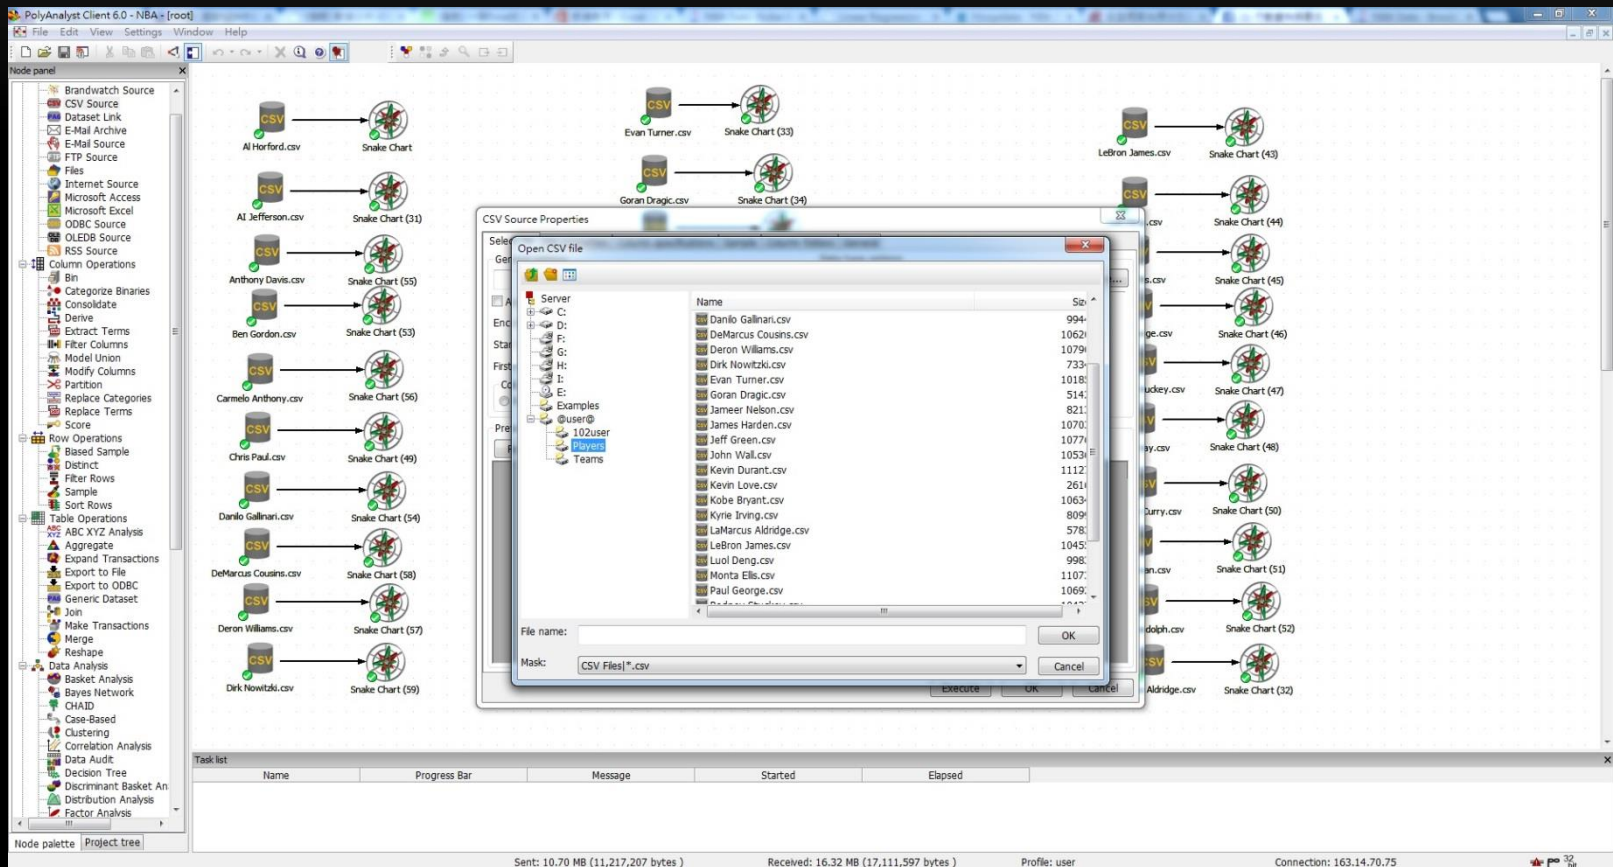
PolyAnalyst Client 6.0 - NBA - [root]
File Edit View Settings Window Help

Node panel
Brandwatch Source
CSV Source
Dataset Link
E-Mail Archive
E-Mail Source
FTP Source
Files
Internet Source
Microsoft Access
Microsoft Excel
ODBC Source
OLEDB Source
RSS Source
Column Operations
Bin
Categorize Binaries
Consolidate
Derive
Extract Terms
Filter Columns
Model Union
Modify Columns
Partition
Replace Categories
Replace Terms
Score
Row Operations
Based Sample
Distinct
Filter Rows
Sample
Sort Rows
Table Operations
ABC XYZ Analysis
Aggregate
Expand Transactions
Export to File
Export to ODBC
Generic Dataset
Join
Make Transactions
Merge
Reshape
Data Analysis
Basket Analysis
Bayes Network
CHAID
Case-Based
Clustering
Correlation Analysis
Data Audit
Decision Tree
Discriminant Basket An
Distribution Analysis
Factor Analysis
Node palette
Project tree

Al Horford.csv
Snake Chart
Al Jefferson.csv
Snake Chart (31)
Anthony Davis.csv
Snake Chart (55)
Ben Gordon.csv
Snake Chart (53)
Carmelo Anthony.csv
Snake Chart (56)
Chris Paul.csv
Snake Chart (49)
Danilo Gallinari.csv
Snake Chart (54)
DeMarcus Cousins.csv
Snake Chart (58)
Deron Williams.csv
Snake Chart (57)
Dirk Nowitzki.csv
Snake Chart (59)
Evan Turner.csv
Snake Chart (33)
Goran Dragic.csv
Snake Chart (34)
LeBron James.csv
Snake Chart (43)
Snake Chart (44)
Snake Chart (45)
Snake Chart (46)
Snake Chart (47)
Snake Chart (48)
Snake Chart (50)
Snake Chart (51)
Snake Chart (52)
Snake Chart (32)
.csv
s.csv
ge.csv
ckey.csv
y.csv
urry.csv
n.csv
dolph.csv
Aldridge.csv

CSV Source Properties
Open CSV file
Server
C:
D:
F:
G:
H:
I:
E:
Examples
@user@
102user
Players
Teams

| Name | Siz |
|---|---|
| Danilo Gallinari.csv | 994 |
| DeMarcus Cousins.csv | 1062 |
| Deron Williams.csv | 1079 |
| Dirk Nowitzki.csv | 733 |
| Evan Turner.csv | 1018 |
| Goran Dragic.csv | 514 |
| Jameer Nelson.csv | 821 |
| James Harden.csv | 1070 |
| Jeff Green.csv | 1077 |
| John Wall.csv | 1053 |
| Kevin Durant.csv | 1112 |
| Kevin Love.csv | 261 |
| Kobe Bryant.csv | 1063 |
| Kyrie Irving.csv | 809 |
| LaMarcus Aldridge.csv | 578 |
| LeBron James.csv | 1045 |
| Luol Deng.csv | 998 |
| Monta Ellis.csv | 1107 |
| Paul George.csv | 1069 |

File name:
OK
Mask:
CSV Files|*.csv
Cancel
Execute
OK
Cancel

Task list
| Name | Progress Bar | Message | Started | Elapsed |
|---|---|---|---|---|

Sent: 10.70 MB (11,217,207 bytes )
Received: 16.32 MB (17,111,597 bytes )
Profile: user
Connection: 163.14.70.75